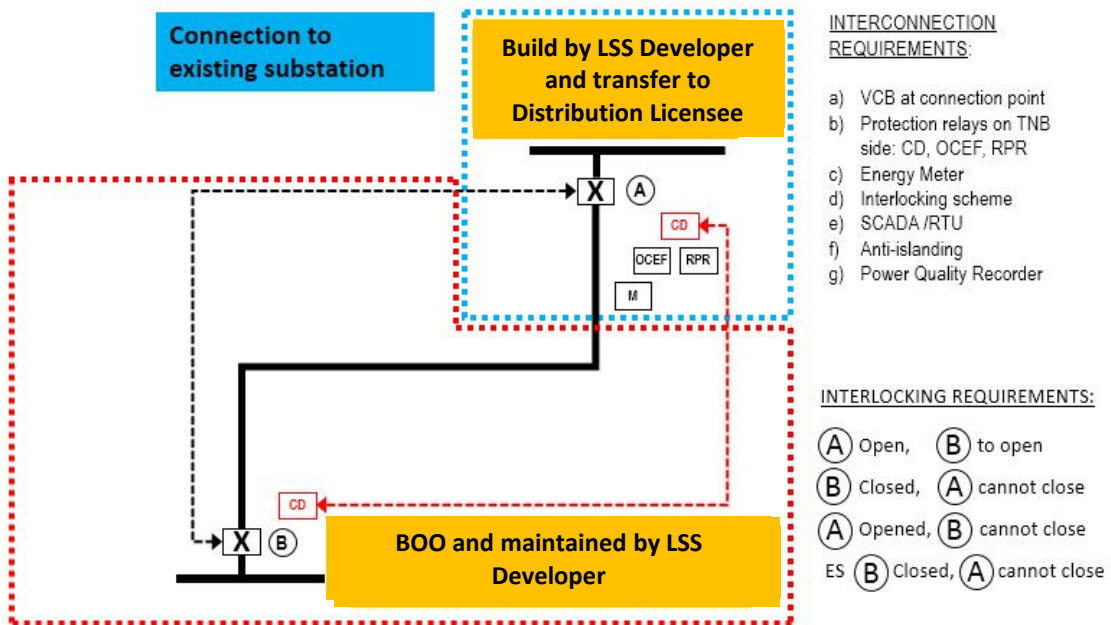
Connection to existing substation

Build by LSS Developer and transfer to Distribution Licensee

X A

CD

OCEF RPR

M

CD

X B

BOO and maintained by LSS Developer

INTERCONNECTION REQUIREMENTS:

a) VCB at connection point
b) Protection relays on TNB side: CD, OCEF, RPR
c) Energy Meter
d) Interlocking scheme
e) SCADA /RTU
f) Anti-islanding
g) Power Quality Recorder

INTERLOCKING REQUIREMENTS:

A Open, B to open
B Closed, A cannot close
A Opened, B cannot close
ES B Closed, A cannot close